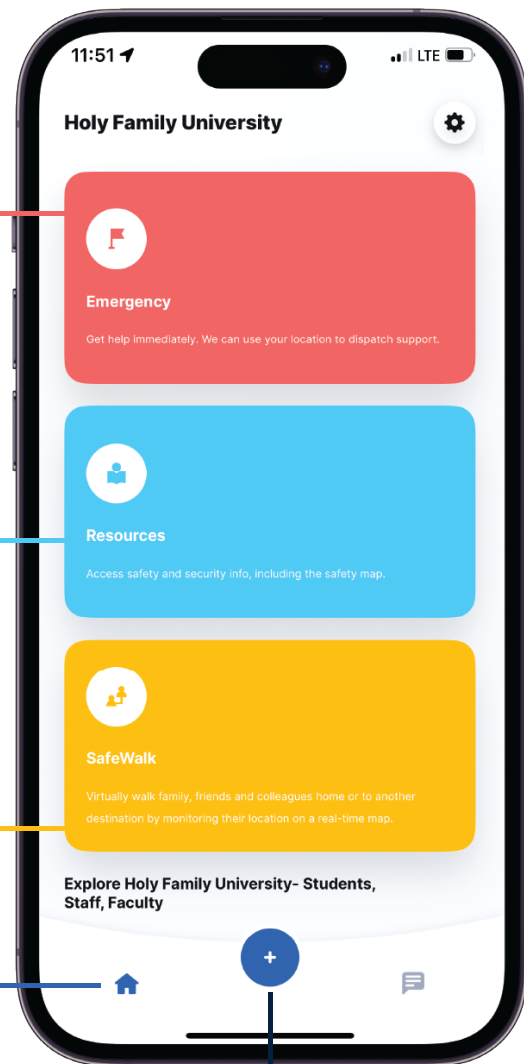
11:51

LTE

Holy Family University

Emergency

Get help immediately. We can use your location to dispatch support.

Resources

Access safety and security info, including the safety map.

SafeWalk

Virtually walk family, friends and colleagues home or to another destination by monitoring their location on a real-time map.

Explore Holy Family University- Students, Staff, Faculty

+